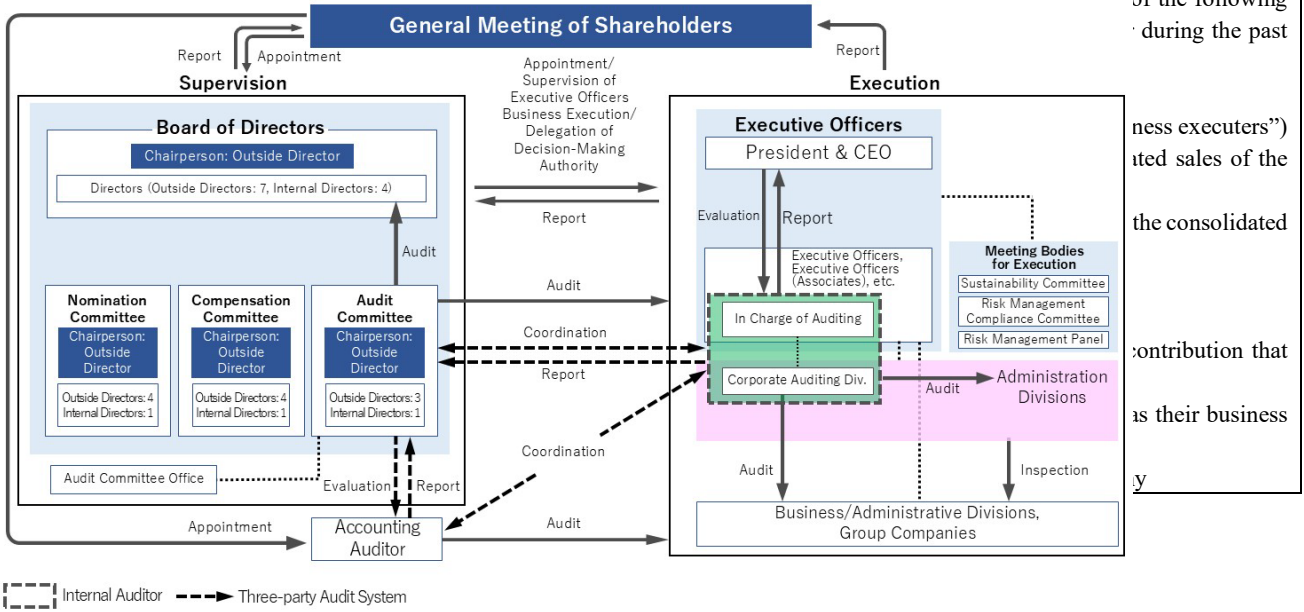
General Meeting of Shareholders

Report

Appointment

Report

Supervision

Execution

Appointment/ Supervision of Executive Officers Business Execution/ Delegation of Decision-Making Authority

Report

Board of Directors

Chairperson: Outside Director

Directors (Outside Directors: 7, Internal Directors: 4)

Audit

Nomination Committee

Chairperson: Outside Director

Outside Directors: 4 Internal Directors: 1

Compensation Committee

Chairperson: Outside Director

Outside Directors: 4 Internal Directors: 1

Audit Committee

Chairperson: Outside Director

Outside Directors: 3 Internal Directors: 1

Audit Committee Office

Evaluation

Report

Audit

Coordination

Report

Coordination

Executive Officers

President & CEO

Evaluation

Report

Executive Officers, Executive Officers (Associates), etc.

In Charge of Auditing

Corporate Auditing Div.

Audit

Administration Divisions

Meeting Bodies for Execution

Sustainability Committee

Risk Management Compliance Committee

Risk Management Panel

Audit

Inspection

Appointment

Accounting Auditor

Audit

Business/Administrative Divisions, Group Companies

Internal Auditor

Three-party Audit System

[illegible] the following
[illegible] during the past
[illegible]ness executers")
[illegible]ated sales of the
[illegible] the consolidated
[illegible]contribution that
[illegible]as their business
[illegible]y